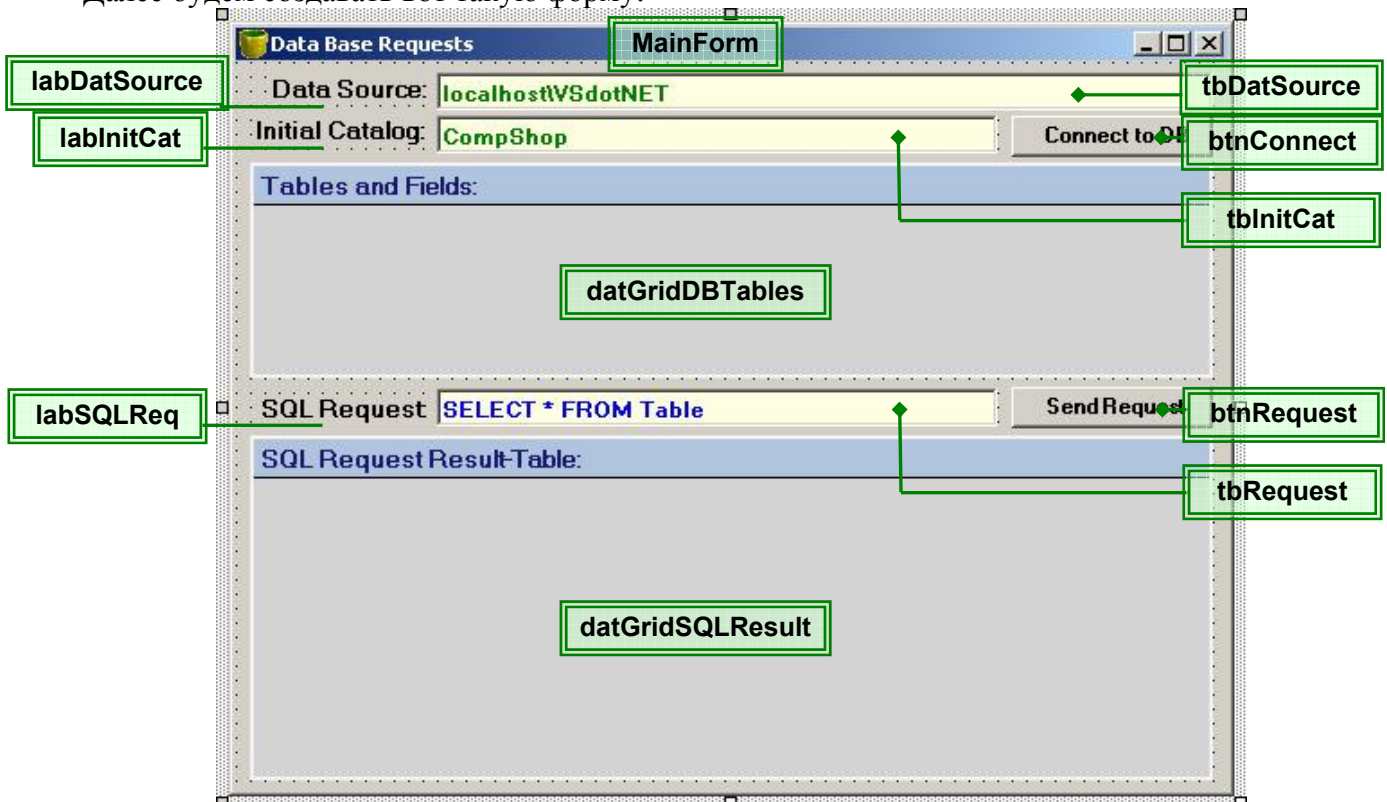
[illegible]

Data Base Requests

MainForm

labDatSource

Data Source: localhost\VSdotNET

tbDatSource

labInitCat

Initial Catalog: CompShop

Connect to D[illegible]

btnConnect

Tables and Fields:

tbInitCat

datGridDBTables

labSQLReq

SQL Request SELECT * FROM Table

Send Request

btnRequest

SQL Request Result-Table:

tbRequest

datGridSQLResult